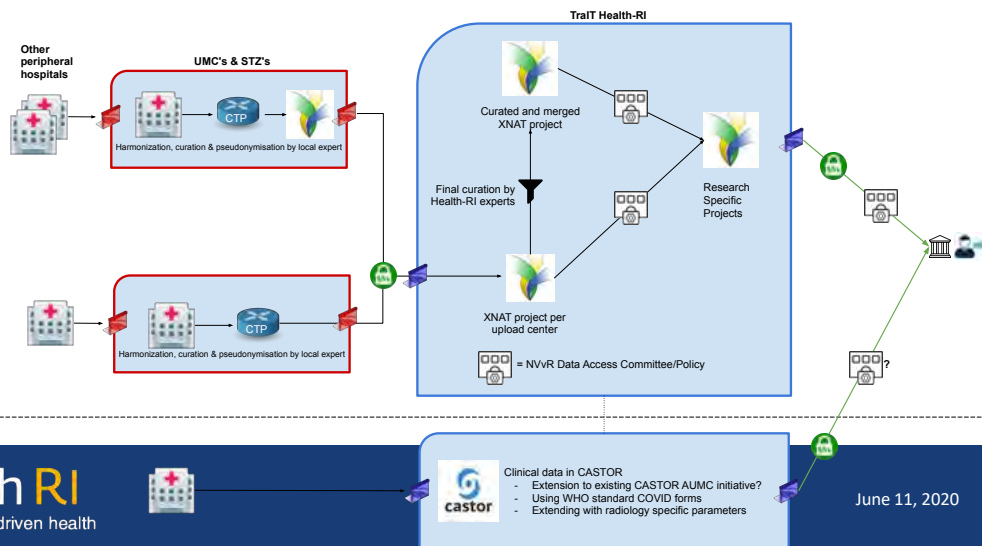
Other peripheral hospitals

UMC's & STZ's

CTP

Harmonization, curation & pseudonymisation by local expert

CTP

Harmonization, curation & pseudonymisation by local expert

TraIT Health-RI

Curated and merged XNAT project

Final curation by Health-RI experts

Research Specific Projects

XNAT project per upload center

= NVvR Data Access Committee/Policy

?

h RI
driven health

castor

Clinical data in CASTOR
- Extension to existing CASTOR AUMC initiative?
- Using WHO standard COVID forms
- Extending with radiology specific parameters

June 11, 2020